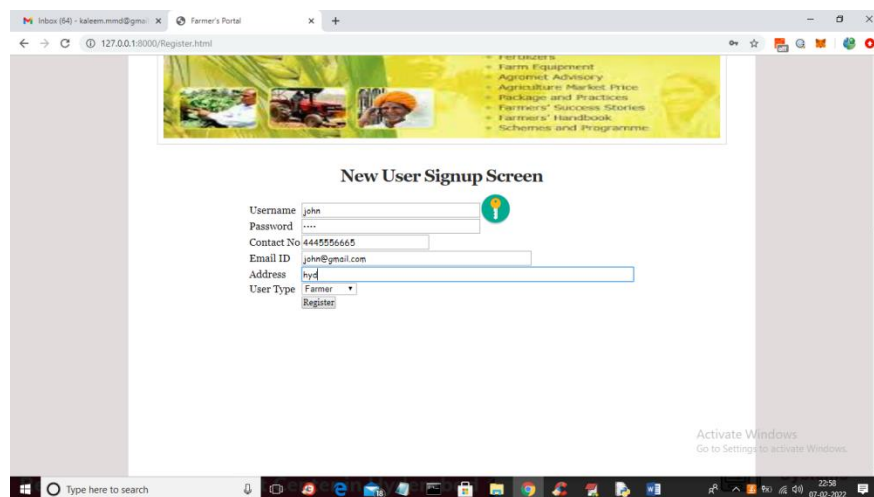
Inbox (64) - kaleem.mmd@gmail × Farmer's Portal × +

127.0.0.1:8000/Register.html

Fertilizers
Farm Equipment
Agromet Advisory
Agriculture Market Price
Package and Practices
Farmers' Success Stories
Farmers' Handbook
Schemes and Programme

New User Signup Screen

Username john
Password ····
Contact No 4445556665
Email ID john@gmail.com
Address hyd
User Type Farmer
Register

Activate Windows
Go to Settings to activate Windows.

Type here to search

22:58
07-02-2022